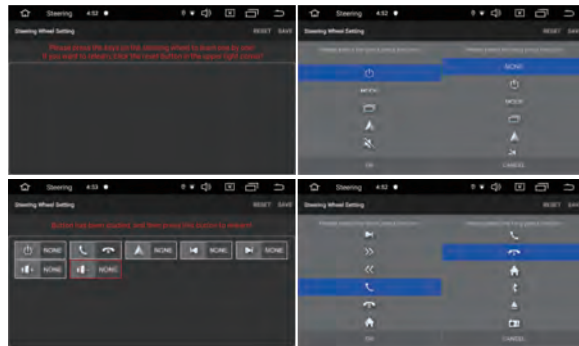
Steering 4:52

Steering Wheel Setting RESET SAVE

Please press the keys on the steering wheel to learn one by one!
If you want to relearn, click the reset button in the upper right corner!

Steering 4:52

Steering Wheel Setting RESET SAVE

Please select the short press function: Please select the long press function:

MODE NONE

MODE

OK CANCEL

Steering 4:53

Steering Wheel Setting RESET SAVE

Button has been studied, and then press the button to rebind!

NONE NONE NONE NONE

NONE NONE

Steering 4:52

Steering Wheel Setting RESET SAVE

Please select the short press function: Please select the long press function:

OK CANCEL